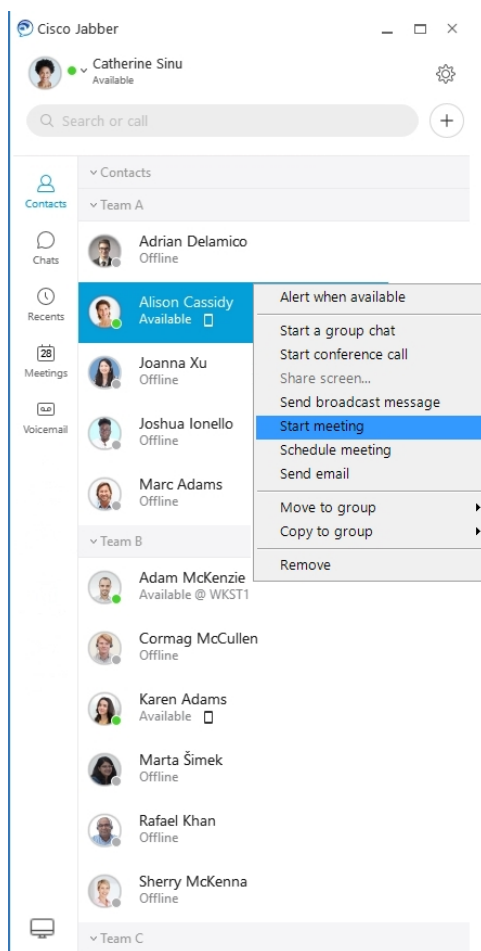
Cisco Jabber

Catherine Sinu
Available

Search or call

Contacts
Chats
Recents
28
Meetings
Voicemail

Contacts
Team A

Adrian Delamico
Offline

Alison Cassidy
Available

Joanna Xu
Offline

Joshua Ionello
Offline

Marc Adams
Offline

Team B

Adam McKenzie
Available @ WKST1

Cormag McCullen
Offline

Karen Adams
Available

Marta Šimek
Offline

Rafael Khan
Offline

Sherry McKenna
Offline

Team C

Alert when available
Start a group chat
Start conference call
Share screen...
Send broadcast message
Start meeting
Schedule meeting
Send email
Move to group
Copy to group
Remove